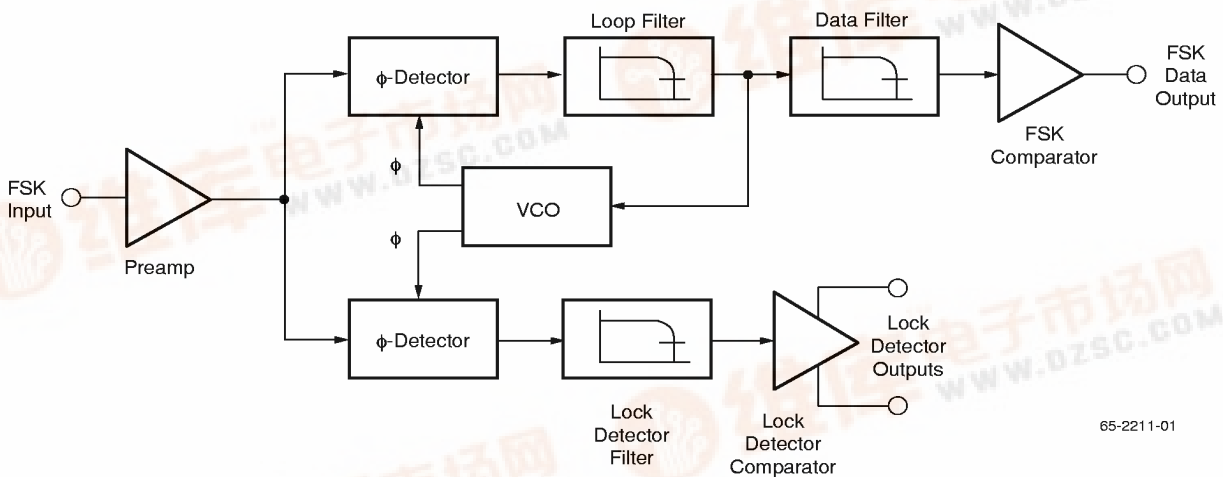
Loop Filter

Data Filter

FSK Data Output

$\phi$-Detector

FSK Comparator

$\phi$

FSK Input

VCO

$\phi$

Preamp

$\phi$-Detector

Lock Detector Outputs

Lock Detector Filter

Lock Detector Comparator

65-2211-01

WWW.DZSC.COM

WWW.DZSC.COM